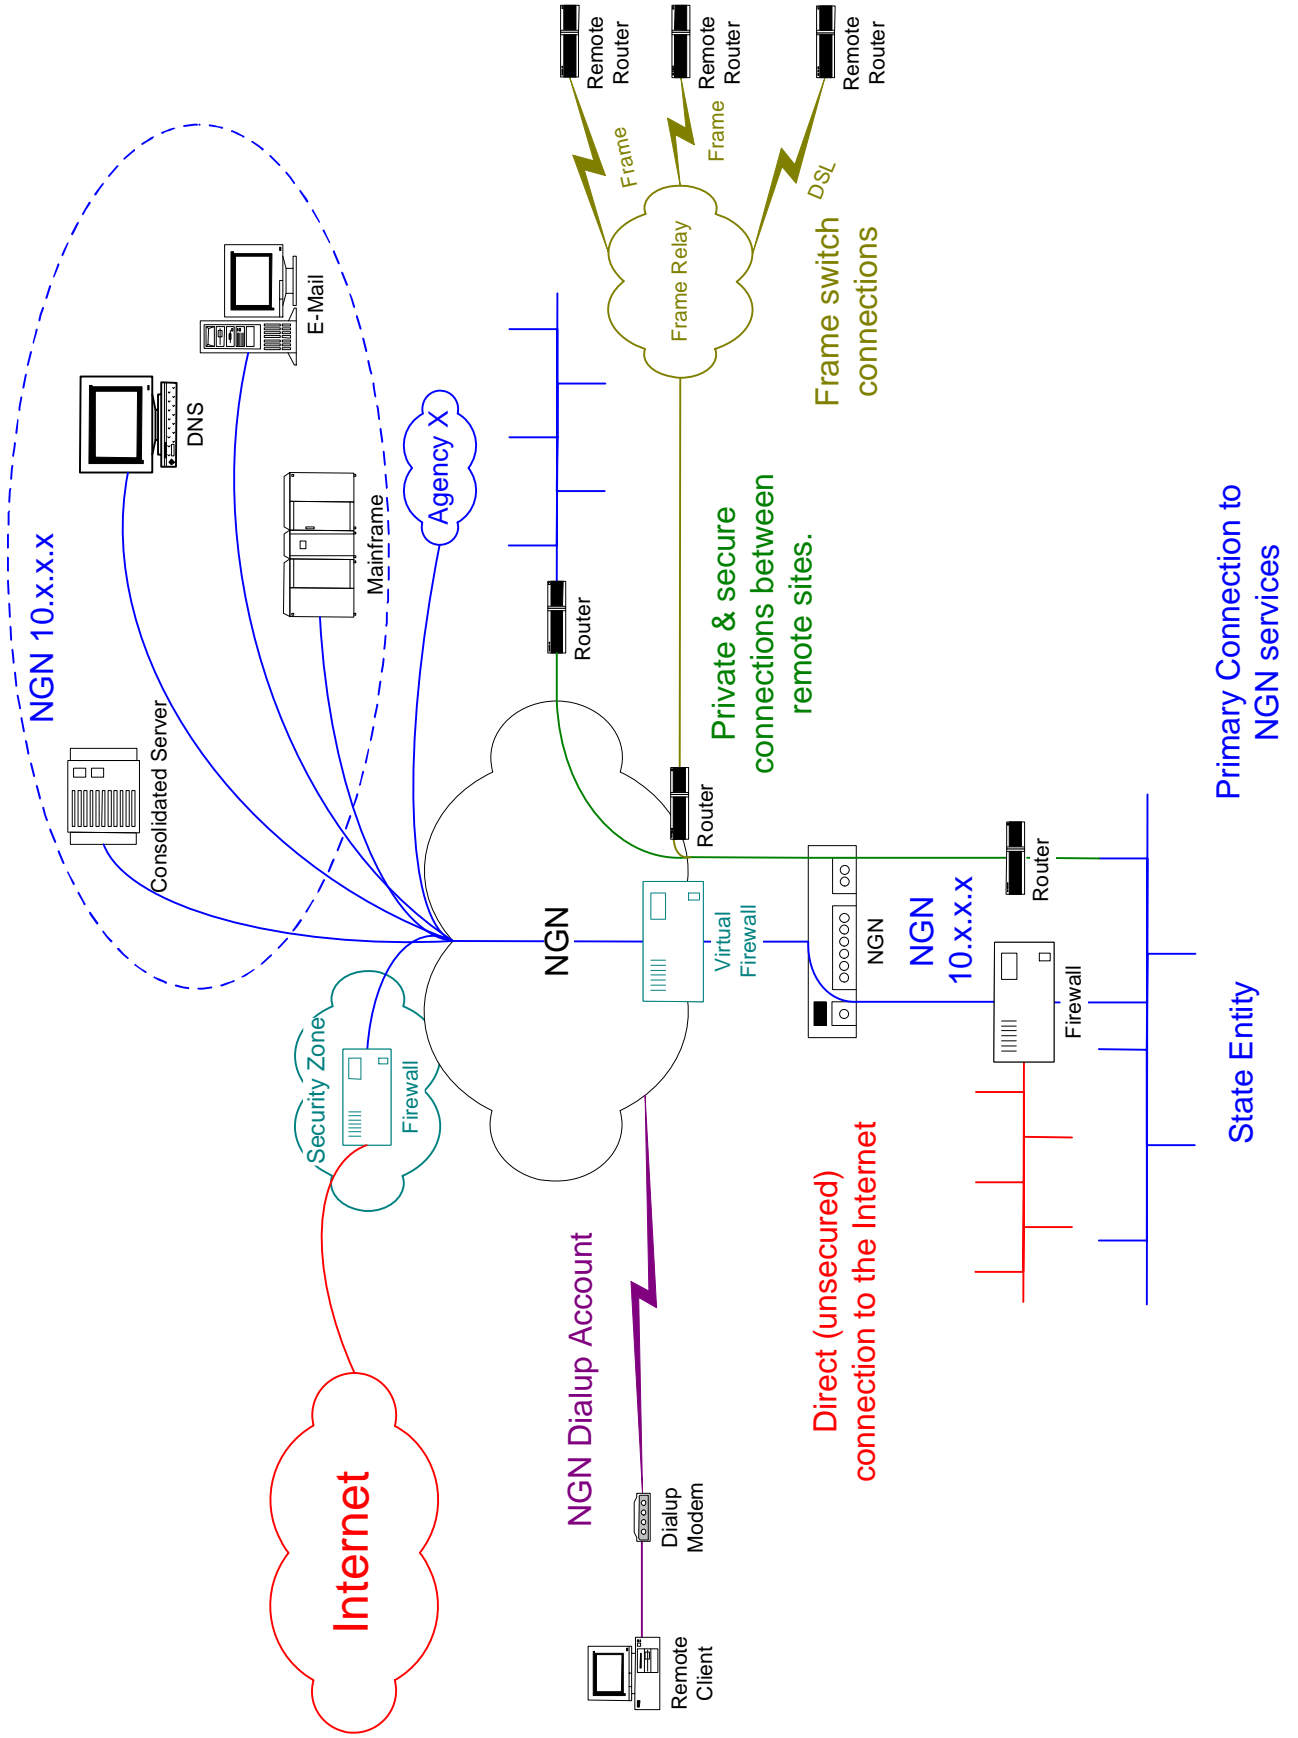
Remote Router

Remote Router

Remote Router

Frame

Frame

DSL

Frame Relay

Frame switch connections

E-Mail

DNS

Mainframe

Agency X

NGN 10.x.x.x

Router

Private & secure connections between remote sites.

Primary Connection to NGN services

Consolidated Server

Router

NGN

Virtual Firewall

NGN

NGN 10.x.x.x

Router

Firewall

Security Zone

Firewall

State Entity

NGN Dialup Account

Direct (unsecured) connection to the Internet

Internet

Dialup Modem

Remote Client